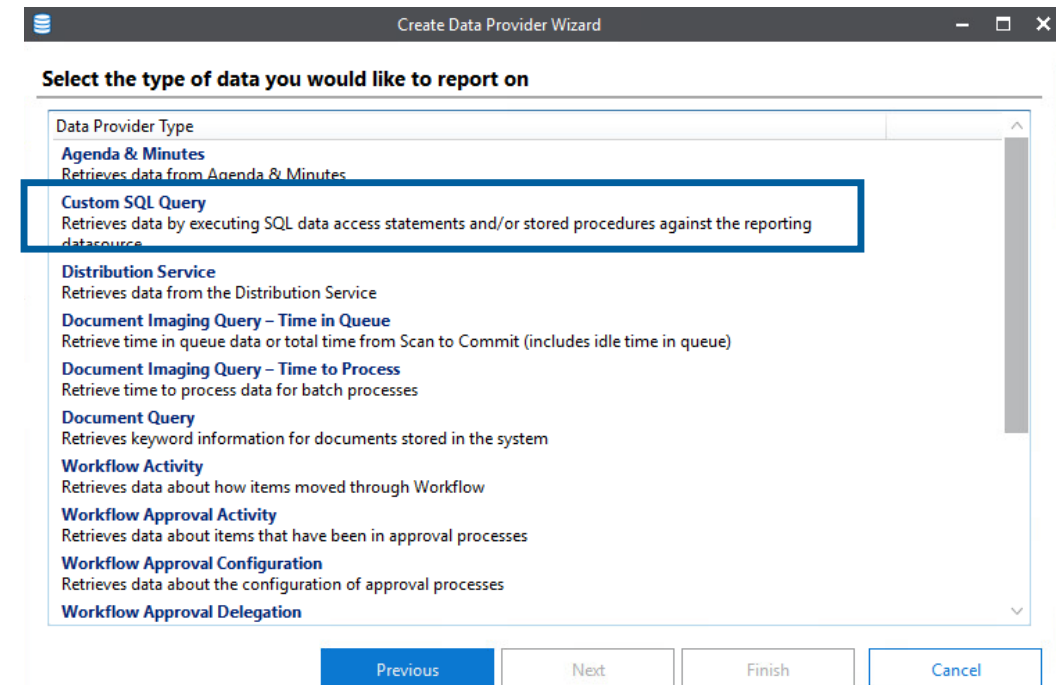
Create Data Provider Wizard

Select the type of data you would like to report on

Data Provider Type

Agenda & Minutes
Retrieves data from Agenda & Minutes

Custom SQL Query
Retrieves data by executing SQL data access statements and/or stored procedures against the reporting datasource

Distribution Service
Retrieves data from the Distribution Service

Document Imaging Query – Time in Queue
Retrieve time in queue data or total time from Scan to Commit (includes idle time in queue)

Document Imaging Query – Time to Process
Retrieve time to process data for batch processes

Document Query
Retrieves keyword information for documents stored in the system

Workflow Activity
Retrieves data about how items moved through Workflow

Workflow Approval Activity
Retrieves data about items that have been in approval processes

Workflow Approval Configuration
Retrieves data about the configuration of approval processes

Workflow Approval Delegation

Previous Next Finish Cancel